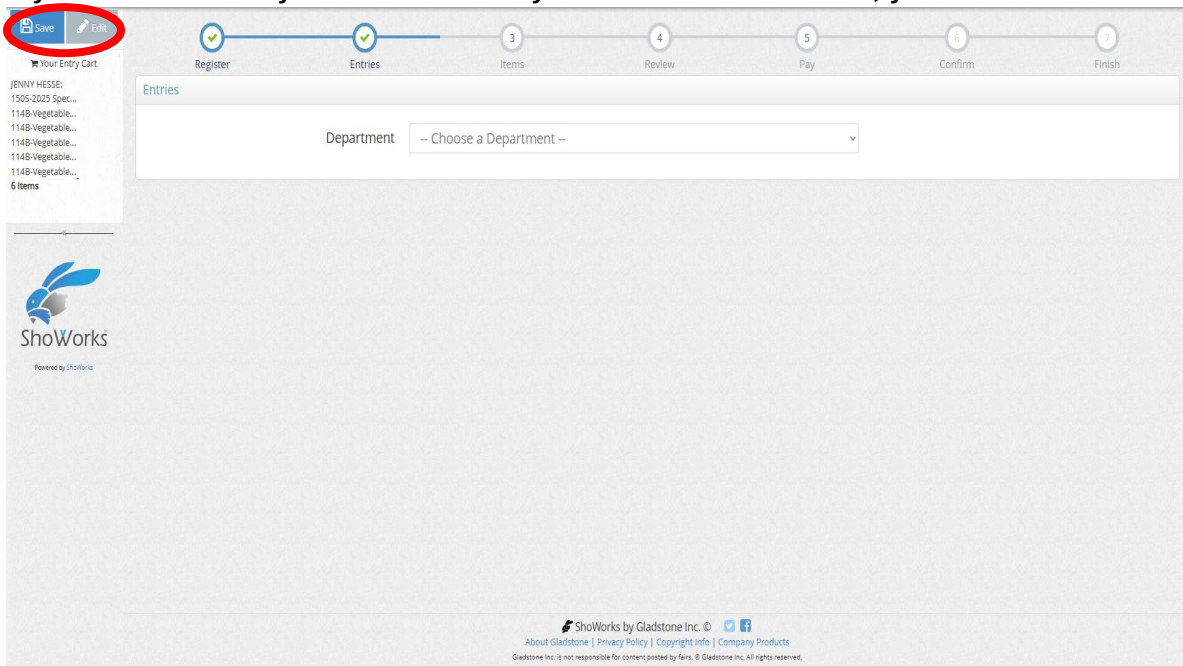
Save Edit

Your Entry Cart

JENNY HESSE:
150S-2025 Spec...
114B-Vegetable...
114B-Vegetable...
114B-Vegetable...
114B-Vegetable...
114B-Vegetable...
6 Items

ShoWorks

Powered by ShoWorks

Register Entries 3 Items 4 Review 5 Pay 6 Confirm 7 Finish

Entries

Department -- Choose a Department --

ShoWorks by Gladstone Inc. ©

About Gladstone | Privacy Policy | Copyright Info | Company Products

Gladstone Inc. is not responsible for content posted by fairs. © Gladstone Inc. All rights reserved.